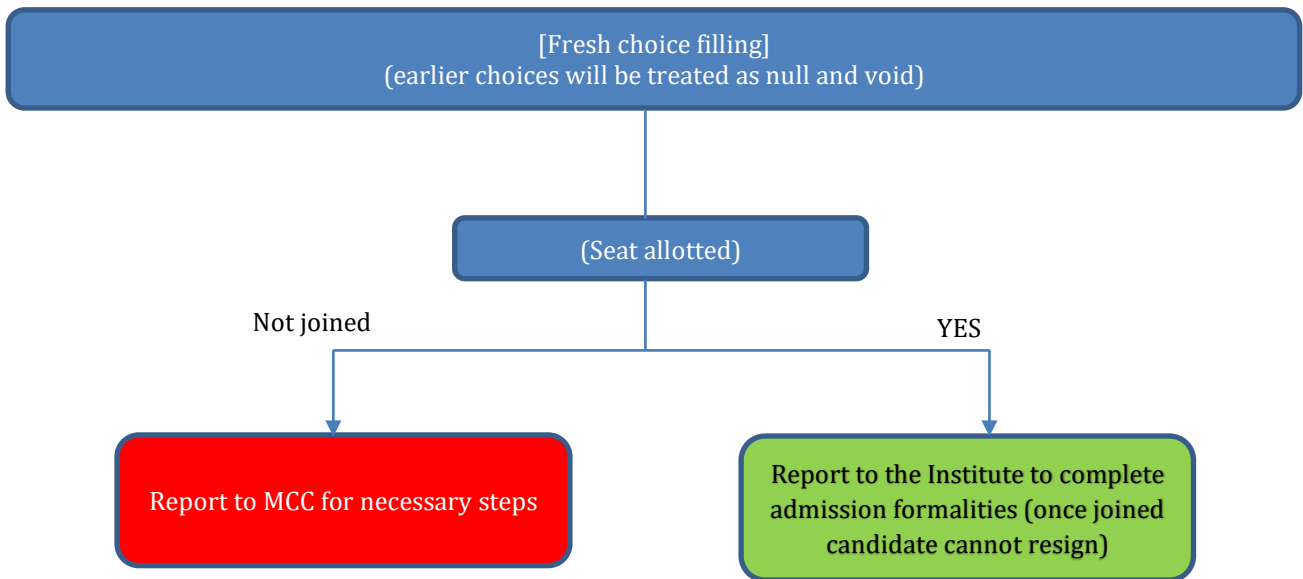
[Fresh choice filling]
(earlier choices will be treated as null and void)

(Seat allotted)

Not joined

YES

Report to MCC for necessary steps

Report to the Institute to complete admission formalities (once joined candidate cannot resign)